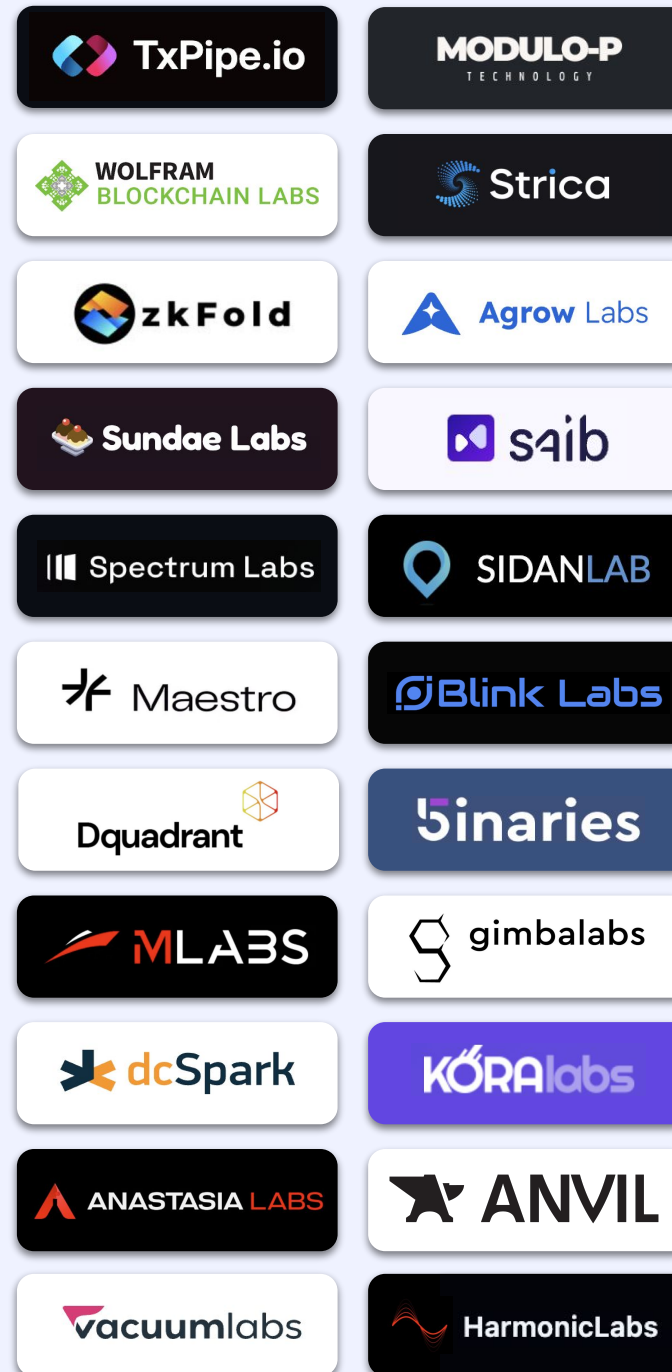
TxPipe.io

MODULO-P
TECHNOLOGY

WOLFRAM
BLOCKCHAIN LABS

Strica

zkFold

Agrow Labs

Sundae Labs

s4ib

Spectrum Labs

SIDANLAB

Maestro

Blink Labs

Dquadrant

5inaries

MLABS

gimbalabs

dcSpark

KORAlabs

ANASTASIA LABS

ANVIL

vacuumlabs

HarmonicLabs